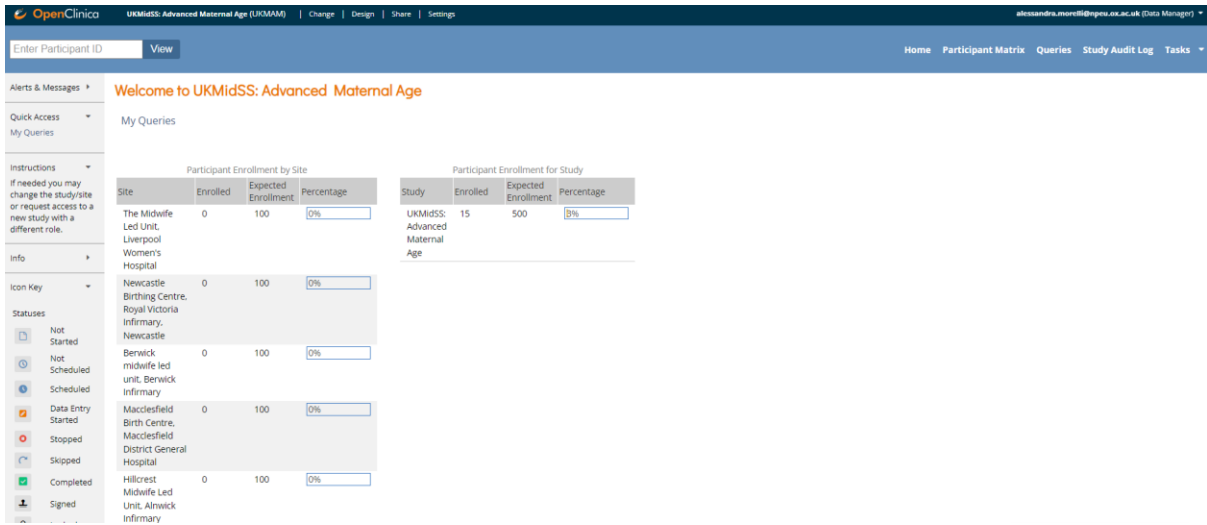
OpenClinica UKMidSS: Advanced Maternal Age (UKMAM) | Change | Design | Share | Settings alessandra.morelli@npeu.ox.ac.uk (Data Manager)

Enter Participant ID View

Home Participant Matrix Queries Study Audit Log Tasks

Alerts & Messages

Quick Access
My Queries

Instructions
If needed you may change the study/site or request access to a new study with a different role.

Info

Icon Key

Statuses
Not Started
Not Scheduled
Scheduled
Data Entry Started
Stopped
Skipped
Completed
Signed

Welcome to UKMidSS: Advanced Maternal Age

My Queries

Participant Enrollment by Site

| Site | Enrolled | Expected Enrollment | Percentage |
|---|---|---|---|
| The Midwife Led Unit, Liverpool Women's Hospital | 0 | 100 | 0% |
| Newcastle Birthing Centre, Royal Victoria Infirmary, Newcastle | 0 | 100 | 0% |
| Berwick midwife led unit, Berwick Infirmary | 0 | 100 | 0% |
| Macclesfield Birth Centre, Macclesfield District General Hospital | 0 | 100 | 0% |
| Hillcrest Midwife Led Unit, Alnwick Infirmary | 0 | 100 | 0% |

Participant Enrollment for Study

| Study | Enrolled | Expected Enrollment | Percentage |
|---|---|---|---|
| UKMidSS: Advanced Maternal Age | 15 | 500 | 3% |